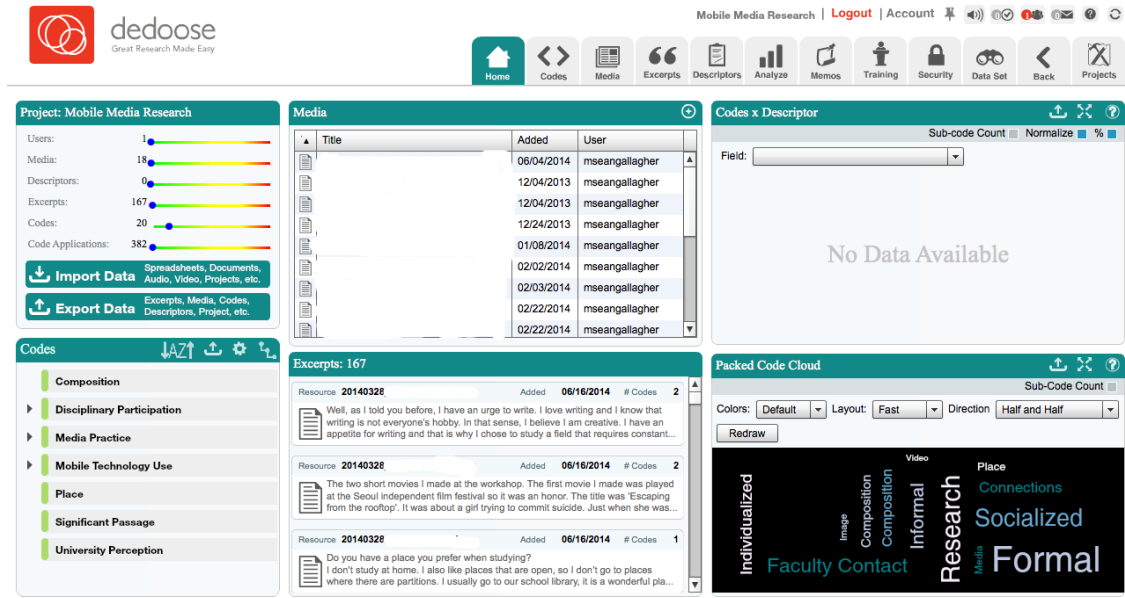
dedoose
Great Research Made Easy

Mobile Media Research | Logout | Account

Home | Codes | Media | Excerpts | Descriptors | Analyze | Memos | Training | Security | Data Set | Back | Projects

Project: Mobile Media Research

Users: 1
Media: 18
Descriptors: 0
Excerpts: 167
Codes: 20
Code Applications: 382

Import Data — Spreadsheets, Documents, Audio, Video, Projects, etc.
Export Data — Excerpts, Media, Codes, Descriptors, Project, etc.

Media

| Title | Added | User |
|---|---|---|
| | 06/04/2014 | mseangallagher |
| | 12/04/2013 | mseangallagher |
| | 12/04/2013 | mseangallagher |
| | 12/24/2013 | mseangallagher |
| | 01/08/2014 | mseangallagher |
| | 02/02/2014 | mseangallagher |
| | 02/03/2014 | mseangallagher |
| | 02/22/2014 | mseangallagher |
| | 02/22/2014 | mseangallagher |

Codes x Descriptor
Sub-code Count  Normalize  %
Field:
No Data Available

Codes
Composition
Disciplinary Participation
Media Practice
Mobile Technology Use
Place
Significant Passage
University Perception

Excerpts: 167

Resource 20140328 Added 06/16/2014 # Codes 2
Well, as I told you before, I have an urge to write. I love writing and I know that writing is not everyone's hobby. In that sense, I believe I am creative. I have an appetite for writing and that is why I chose to study a field that requires constant...

Resource 20140328 Added 06/16/2014 # Codes 2
The two short movies I made at the workshop. The first movie I made was played at the Seoul independent film festival so it was an honor. The title was 'Escaping from the rooftop'. It is about a girl trying to commit suicide. Just when she was...

Resource 20140328 Added 06/16/2014 # Codes 1
Do you have a place you prefer when studying?
I don't study at home. I also like places that are open, so I don't go to places where there are partitions. I usually go to our school library, it is a wonderful pla...

Packed Code Cloud
Sub-Code Count
Colors: Default Layout: Fast Direction Half and Half
Redraw

Video Place Connections Socialized Individualized Image Composition Composition Informal Research Media Formal Faculty Contact